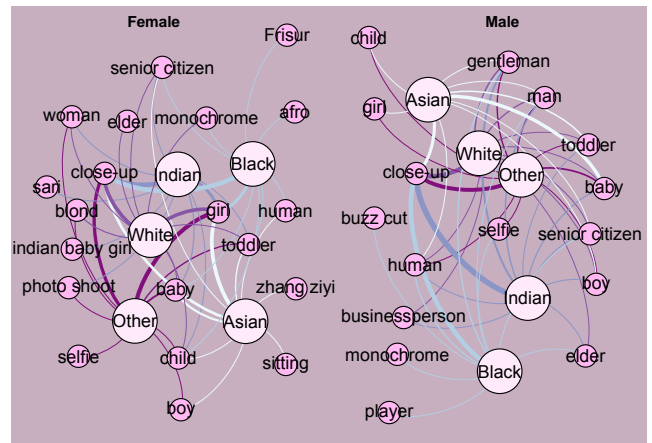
Female

Frisur
senior citizen
woman
elder
monochrome
afro
Indian
Black
sari
close-up
blond
girl
human
White
indian baby girl
toddler
photo shoot
baby
zhang ziyi
Other
Asian
selfie
child
sitting
boy

Male

child
gentleman
Asian
man
girl
White
toddler
close-up
Other
baby
buzz cut
selfie
senior citizen
human
boy
Indian
businessperson
monochrome
elder
Black
player